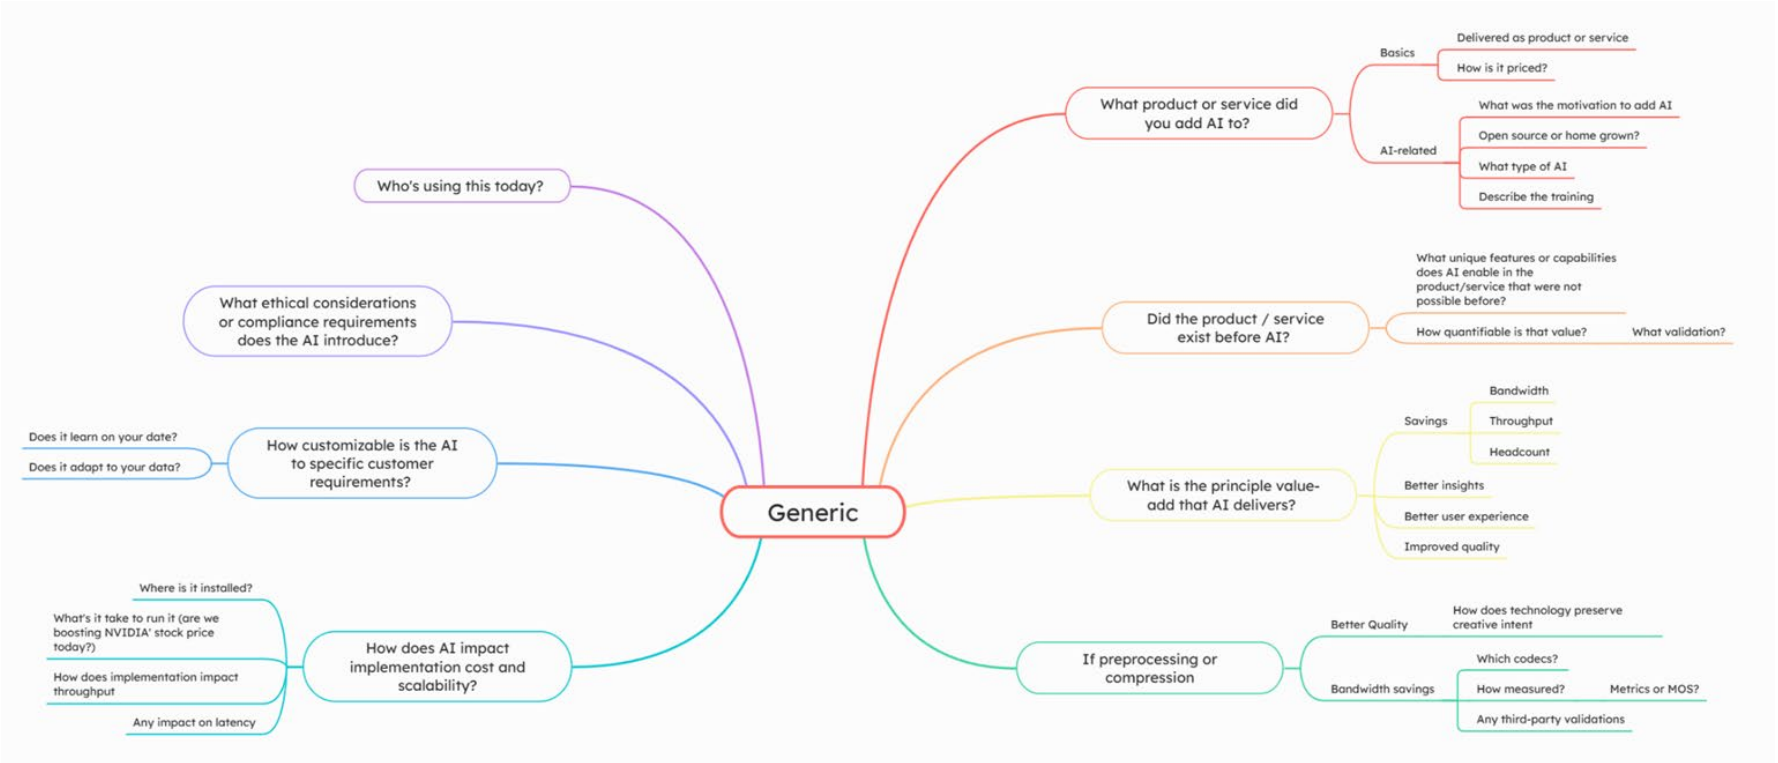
Generic

What product or service did you add AI to?

Basics

Delivered as product or service

How is it priced?

AI-related

What was the motivation to add AI

Open source or home grown?

What type of AI

Describe the training

Did the product / service exist before AI?

What unique features or capabilities does AI enable in the product/service that were not possible before?

How quantifiable is that value?

What validation?

What is the principle value-add that AI delivers?

Savings

Bandwidth

Throughput

Headcount

Better insights

Better user experience

Improved quality

If preprocessing or compression

Better Quality

How does technology preserve creative intent

Bandwidth savings

Which codecs?

How measured?

Metrics or MOS?

Any third-party validations

Who's using this today?

What ethical considerations or compliance requirements does the AI introduce?

How customizable is the AI to specific customer requirements?

Does it learn on your date?

Does it adapt to your data?

How does AI impact implementation cost and scalability?

Where is it installed?

What's it take to run it (are we boosting NVIDIA' stock price today?)

How does implementation impact throughput

Any impact on latency